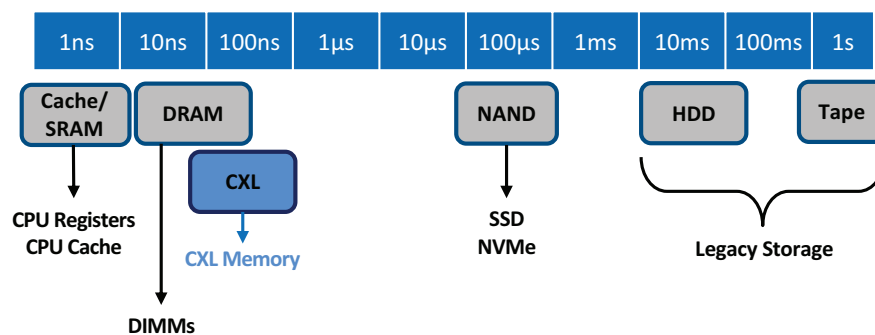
| 1ns | 10ns | 100ns | 1µs | 10µs | 100µs | 1ms | 10ms | 100ms | 1s |
|---|---|---|---|---|---|---|---|---|---|

Cache/ SRAM

DRAM

CXL

NAND

HDD

Tape

CPU Registers
CPU Cache

CXL Memory

SSD
NVMe

Legacy Storage

DIMMs